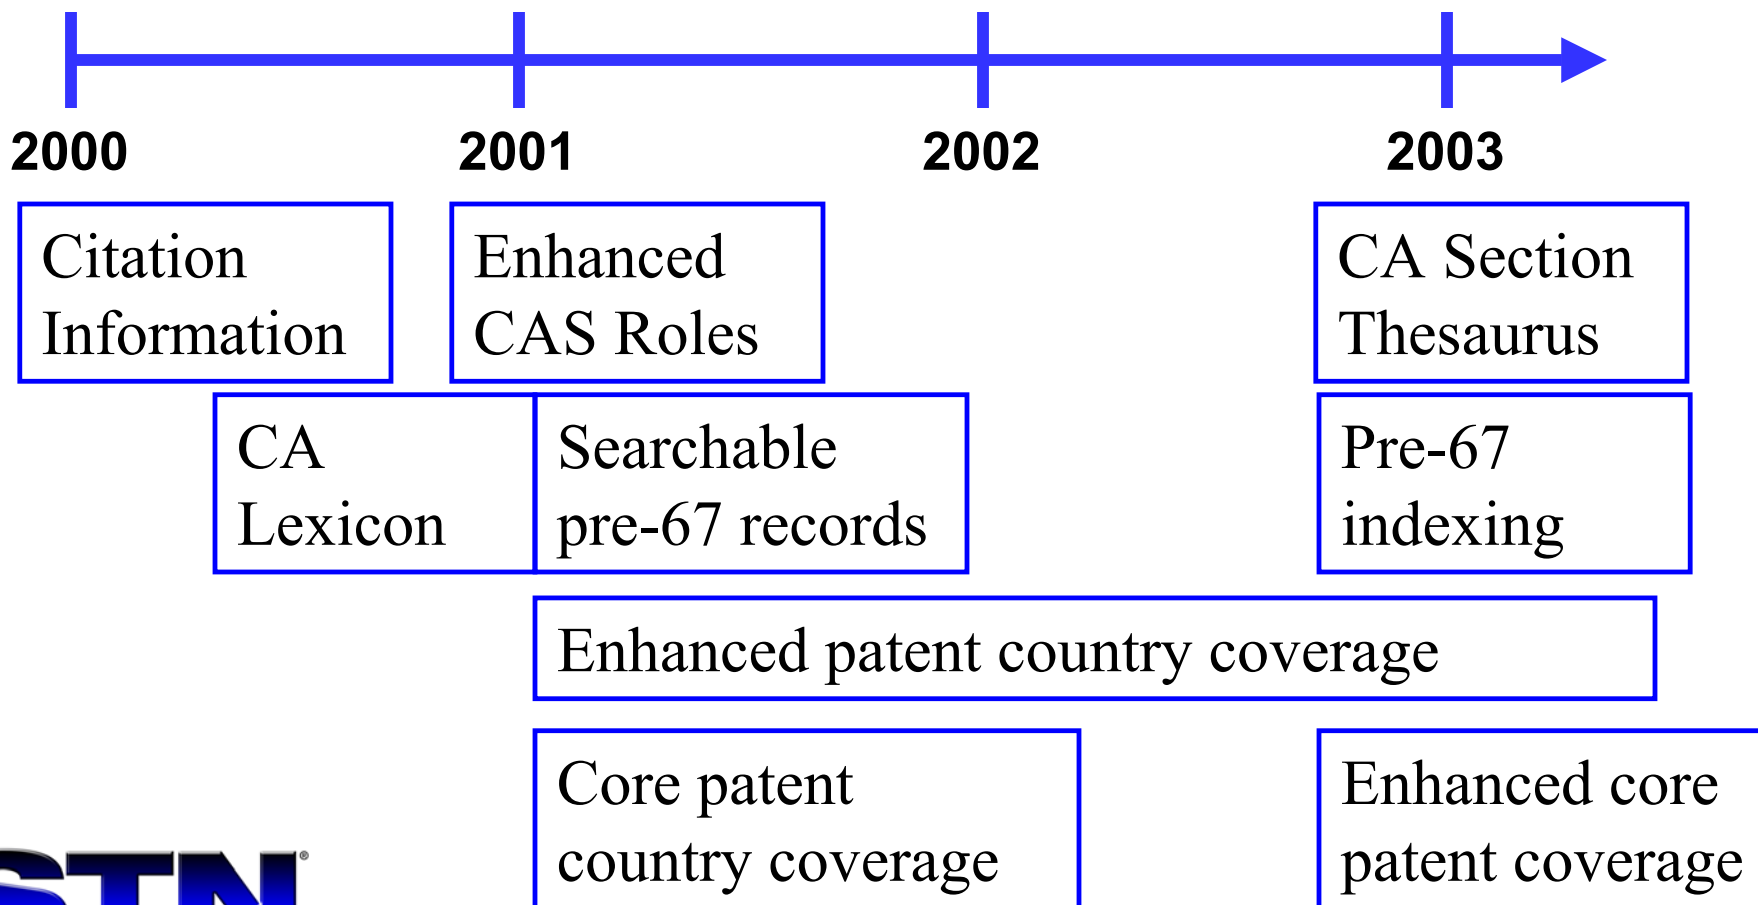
2000
2001
2002
2003

Citation Information

Enhanced CAS Roles

CA Section Thesaurus

CA Lexicon

Searchable pre-67 records

Pre-67 indexing

Enhanced patent country coverage

Core patent country coverage

Enhanced core patent coverage

STN